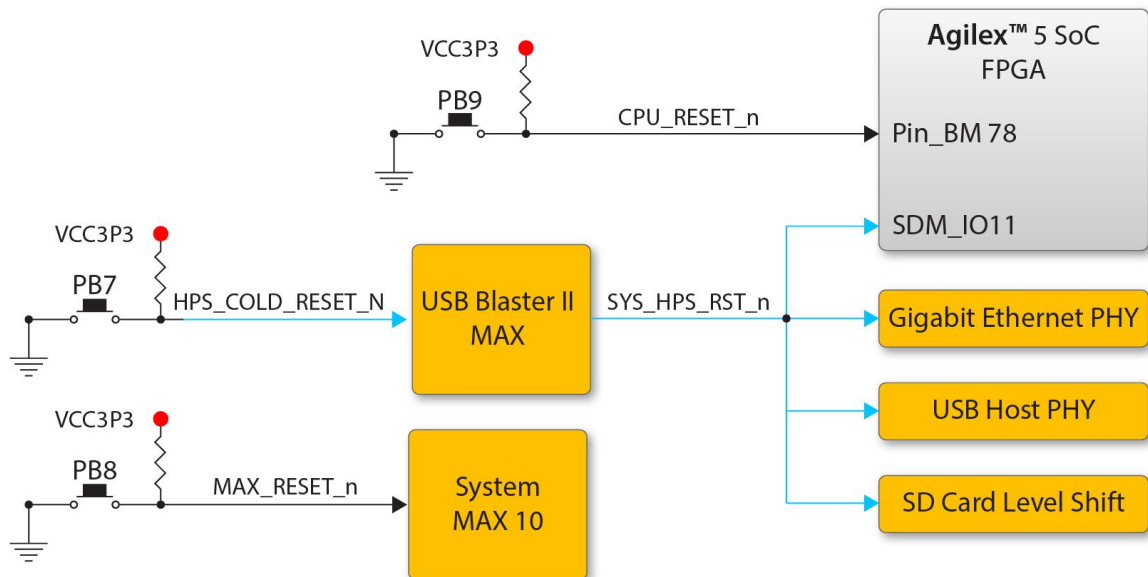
VCC3P3
PB9
CPU_RESET_n
Agilex™ 5 SoC FPGA
Pin_BM 78
SDM_IO11
VCC3P3
PB7
HPS_COLD_RESET_N
USB Blaster II MAX
SYS_HPS_RST_n
Gigabit Ethernet PHY
USB Host PHY
VCC3P3
PB8
MAX_RESET_n
System MAX 10
SD Card Level Shift